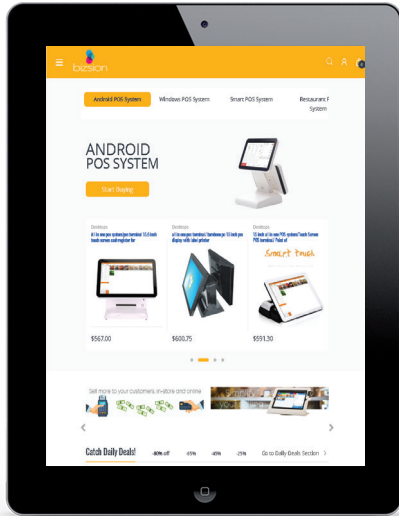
bizsion

Android POS System
Windows POS System
Smart POS System
Restaurant POS System

ANDROID POS SYSTEM

Start Buying

Desktops
All in one pos system/pos terminal 15.6 inch touch screen cash register for

$567.00

Desktops
all in one pos system / terminal pos 15 inch pos display with label printer

$600.75

Desktops
15 inch all in one POS system/ Touch Screen POS terminal/ Point of

Smart touch

$591.30

Sell more to your customers in-store and online

Catch Daily Deals!
-80% off
-55%
-45%
-25%
Go to Daily Deals Section